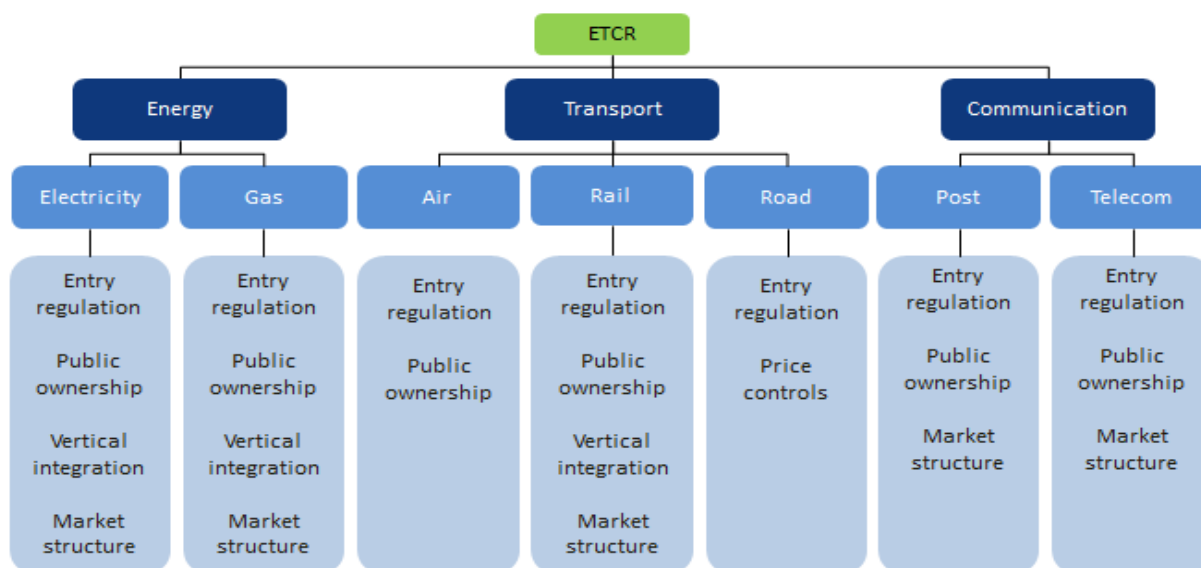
ETCR

Energy

Electricity

Entry regulation

Public ownership

Vertical integration

Market structure

Gas

Entry regulation

Public ownership

Vertical integration

Market structure

Transport

Air

Entry regulation

Public ownership

Rail

Entry regulation

Public ownership

Vertical integration

Market structure

Road

Entry regulation

Price controls

Communication

Post

Entry regulation

Public ownership

Market structure

Telecom

Entry regulation

Public ownership

Market structure